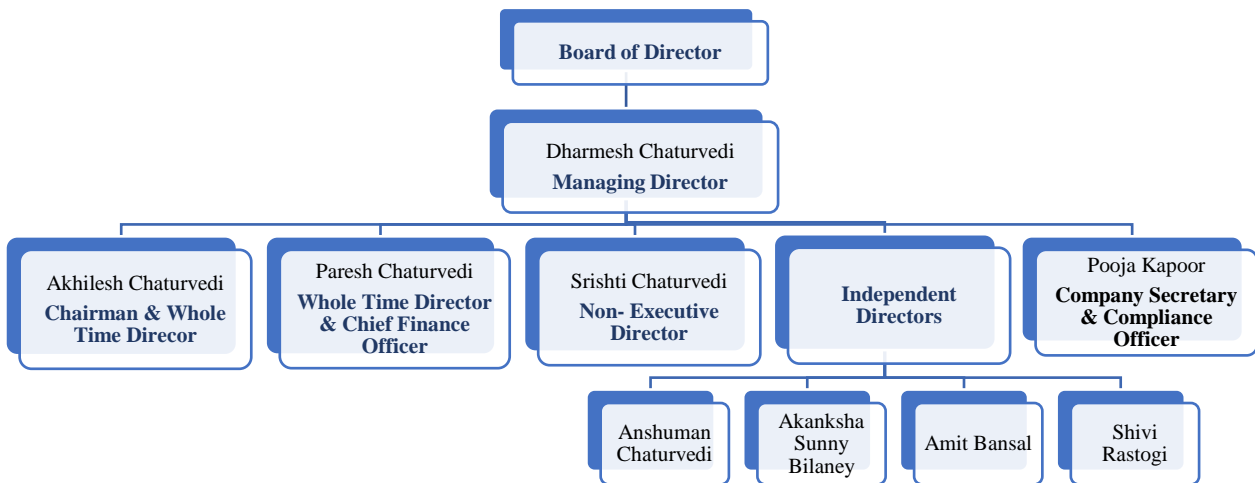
Board of Director

Dharmesh Chaturvedi
Managing Director

Akhilesh Chaturvedi
Chairman & Whole Time Direcor

Paresh Chaturvedi
Whole Time Director & Chief Finance Officer

Srishti Chaturvedi
Non- Executive Director

Independent Directors

Pooja Kapoor
Company Secretary & Compliance Officer

Anshuman Chaturvedi

Akanksha Sunny Bilaney

Amit Bansal

Shivi Rastogi